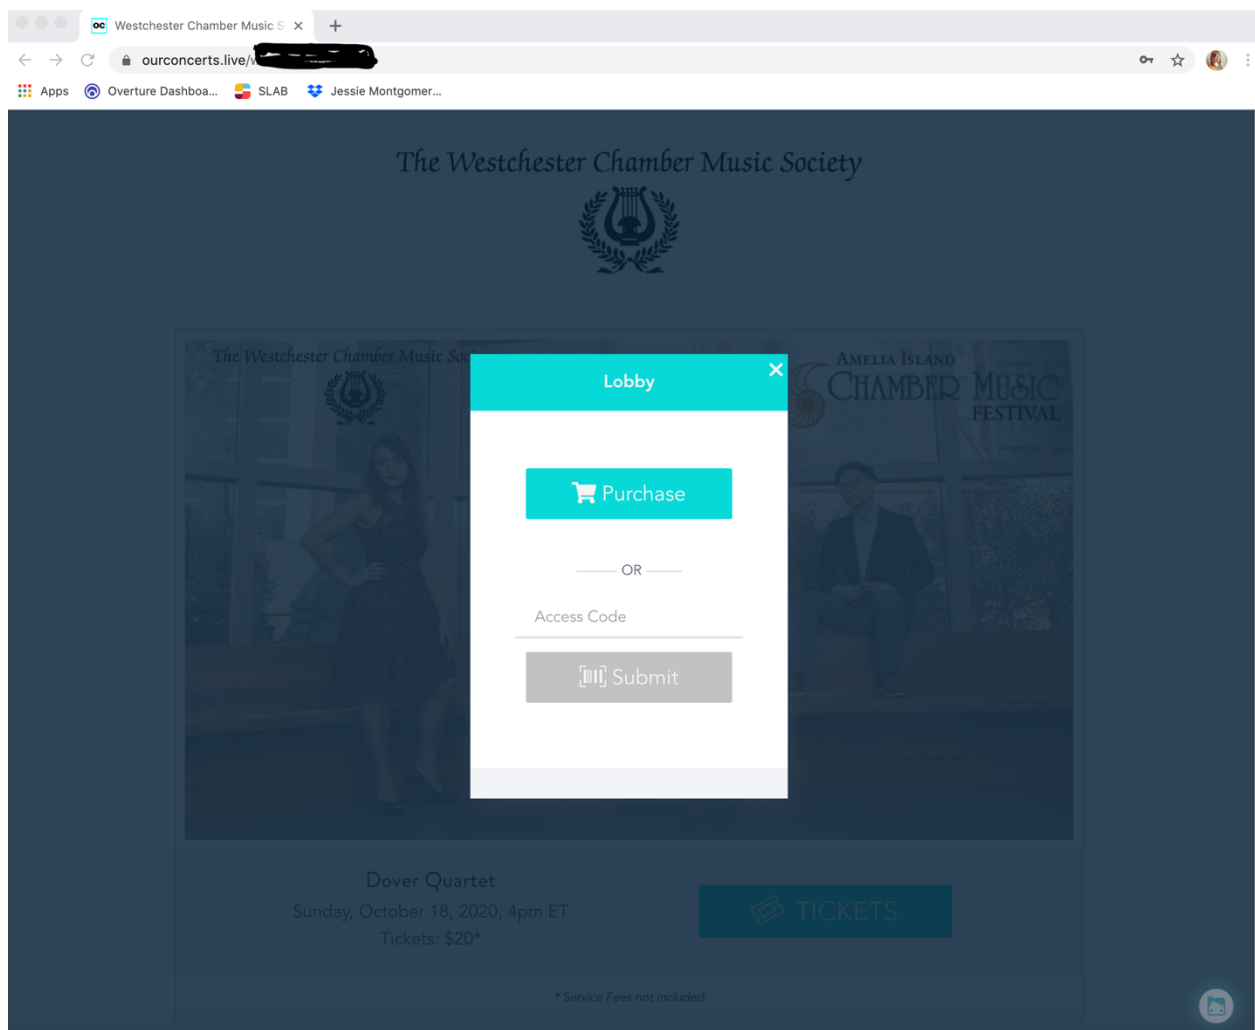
oc Westchester Chamber Music S ×

ourconcerts.live/w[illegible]

Apps Overture Dashboa... SLAB Jessie Montgomer...

The Westchester Chamber Music Society

The Westchester Chamber Music So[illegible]

AMELIA ISLAND CHAMBER MUSIC FESTIVAL

Lobby

Purchase

OR

Access Code

Submit

Dover Quartet
Sunday, October 18, 2020, 4pm ET
Tickets: $20*

TICKETS

* Service Fees not included